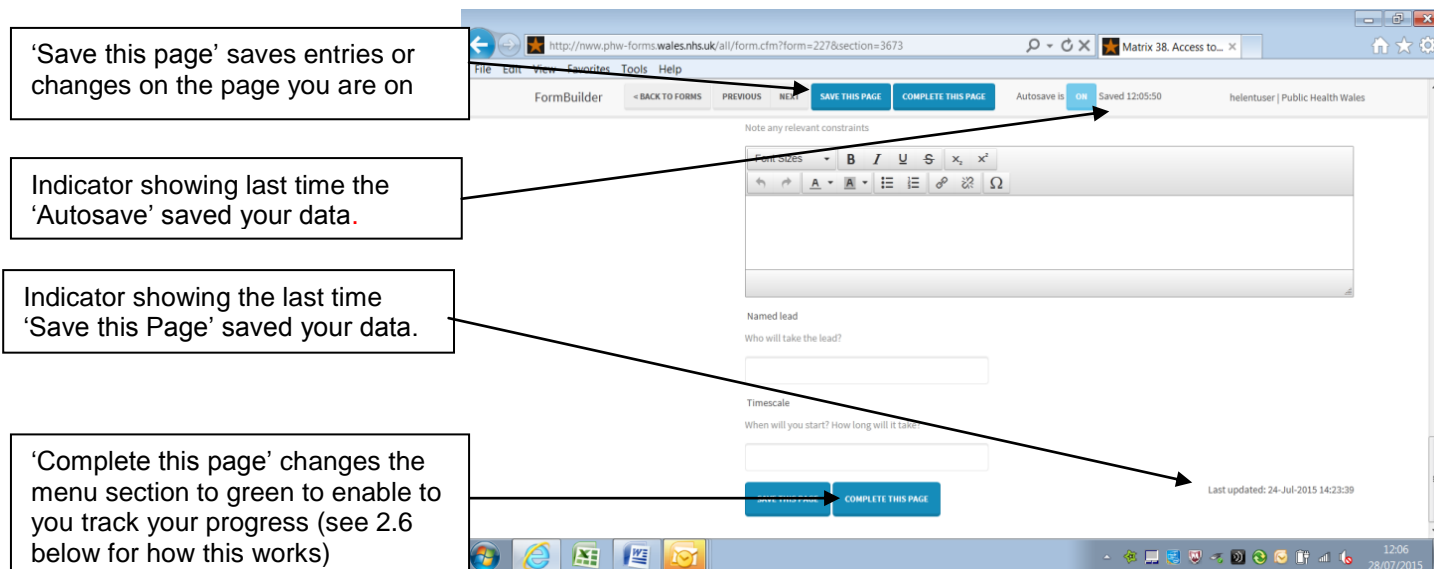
'Save this page' saves entries or changes on the page you are on

Indicator showing last time the 'Autosave' saved your data.

Indicator showing the last time 'Save this Page' saved your data.

'Complete this page' changes the menu section to green to enable to you track your progress (see 2.6 below for how this works)

http://nww.phw-forms.wales.nhs.uk/all/form.cfm?form=227&section=3673

Matrix 38. Access to...

File Edit View Favorites Tools Help

FormBuilder

« BACK TO FORMS

PREVIOUS

NEXT

SAVE THIS PAGE

COMPLETE THIS PAGE

Autosave is ON Saved 12:05:50

helentuser | Public Health Wales

Note any relevant constraints

Font Sizes

B I U S $x_2$ $x^2$

A A Ω

Named lead

Who will take the lead?

Timescale

When will you start? How long will it take?

SAVE THIS PAGE

COMPLETE THIS PAGE

Last updated: 24-Jul-2015 14:23:39

12:06
28/07/2015